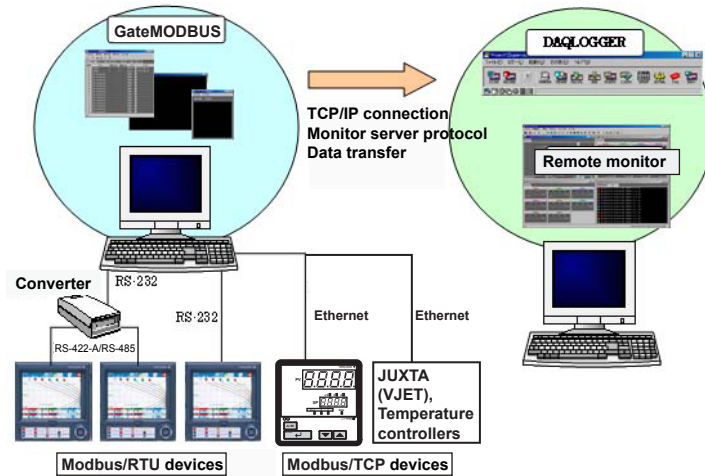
GateMODBUS

DAQLOGGER

TCP/IP connection
Monitor server protocol
Data transfer

Remote monitor

Converter

RS-232

RS-232

RS-422-A/RS-485

Ethernet

Ethernet

JUXTA (VJET), Temperature controllers

Modbus/RTU devices

Modbus/TCP devices